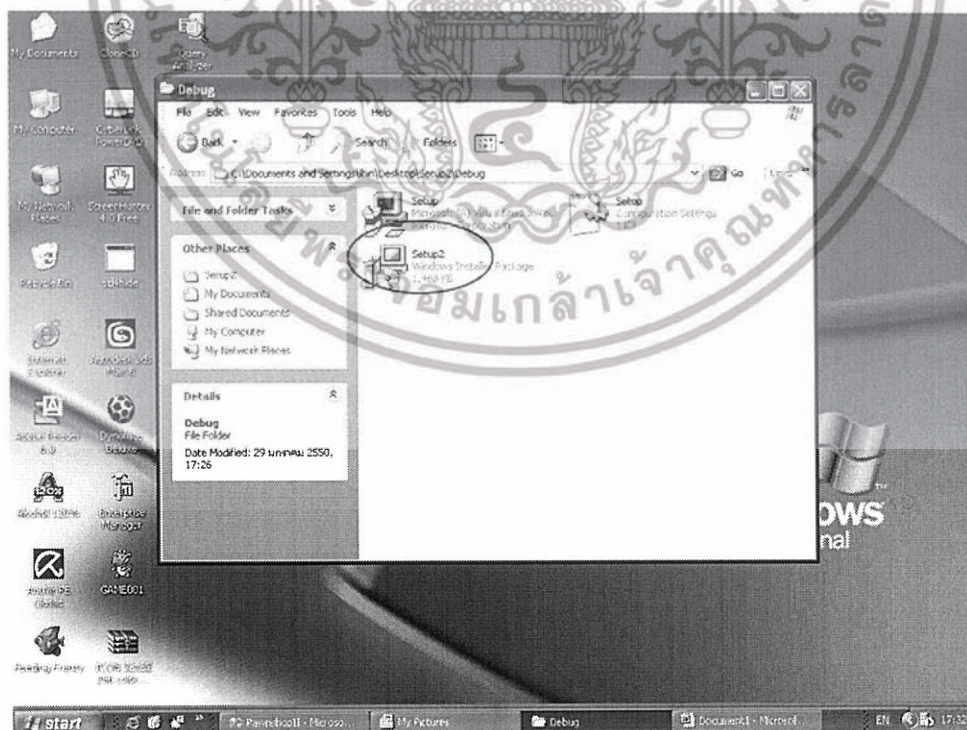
My Documents
CloneCD
Query Analyzer
My Computer
CyberLink PowerDVD
My Network Places
ScreenHunter 4.0 Free
Recycle Bin
sbNote
Internet Explorer
AutoDesk Sds Map 6
Adobe Reader 6.0
Dynamic Deluxe
Alcohol 120%
Enterprise Manager
Avira PE Classic
GAME001
Feeding Frenzy
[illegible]

Debug
File Edit View Favorites Tools Help
Back Search Folders
Address C:\Documents and Settings\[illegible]\Desktop\Setup2\Debug Go Links

File and Folder Tasks
Other Places
Setup2
My Documents
Shared Documents
My Computer
My Network Places

Details
Debug
File Folder
Date Modified: 29 มกราคม 2550, 17:26

Setup
Microsoft (R) Visual Basic Wizard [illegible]
Setup
Configuration Settings
1 KB
Setup2
Windows Installer Package
1,468 KB

มหาวิทยาลัยเทคโนโลยีพระจอมเกล้าเจ้าคุณทหารลาดกระบัง

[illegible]OWS
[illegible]nal

start
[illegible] - Microso...
My Pictures
Debug
Document1 - Microsof...
EN 17:32